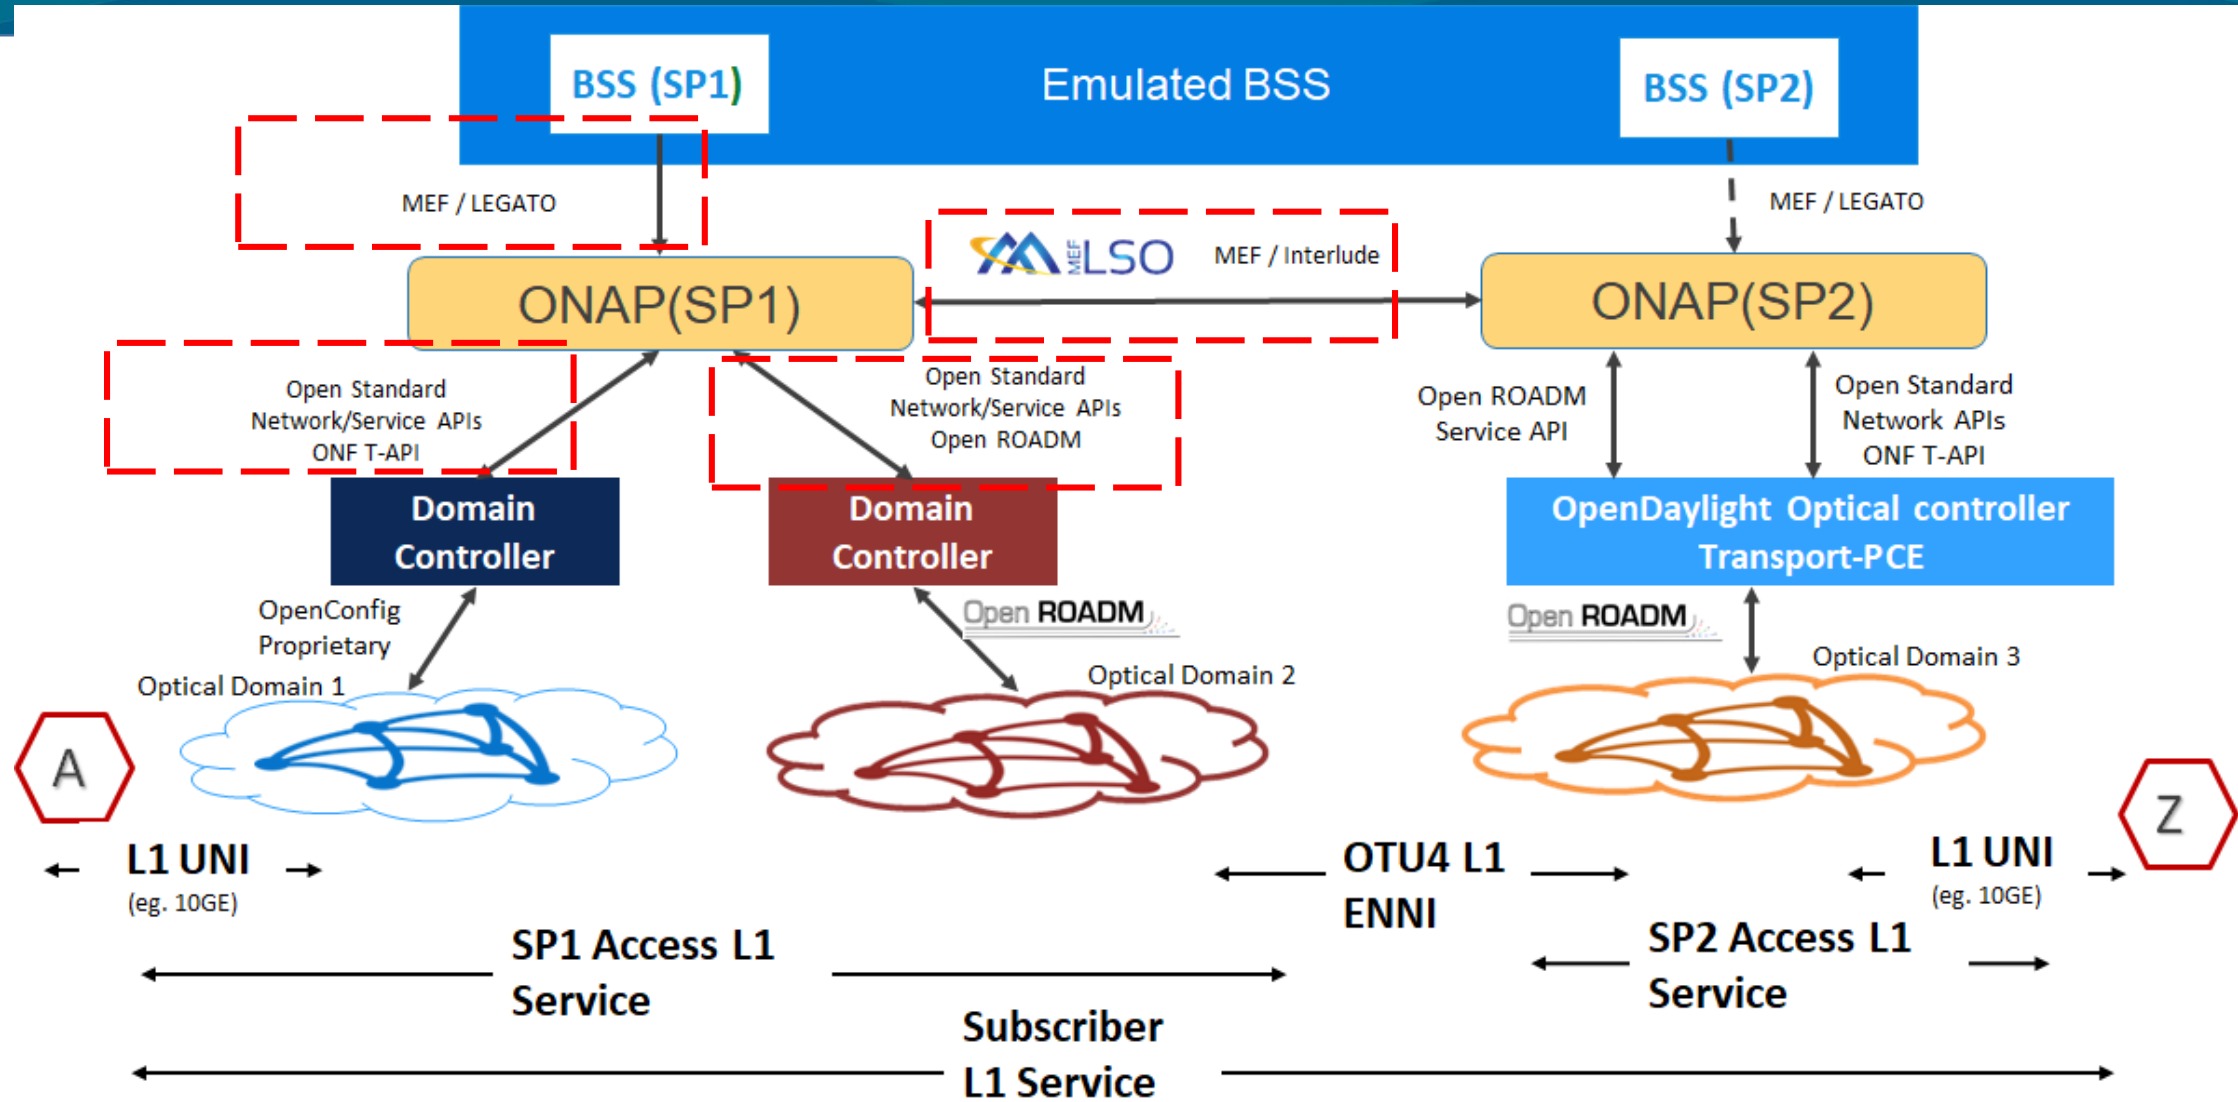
BSS (SP1)

Emulated BSS

BSS (SP2)

MEF / LEGATO

MEF / LEGATO

MEF LSO

MEF / Interlude

ONAP(SP1)

ONAP(SP2)

Open Standard Network/Service APIs ONF T-API

Open Standard Network/Service APIs Open ROADM

Open ROADM Service API

Open Standard Network APIs ONF T-API

Domain Controller

Domain Controller

OpenDaylight Optical controller Transport-PCE

OpenConfig Proprietary

Open ROADM

Open ROADM

Optical Domain 1

Optical Domain 2

Optical Domain 3

A

Z

L1 UNI (eg. 10GE)

OTU4 L1 ENNI

L1 UNI (eg. 10GE)

SP1 Access L1 Service

SP2 Access L1 Service

Subscriber L1 Service